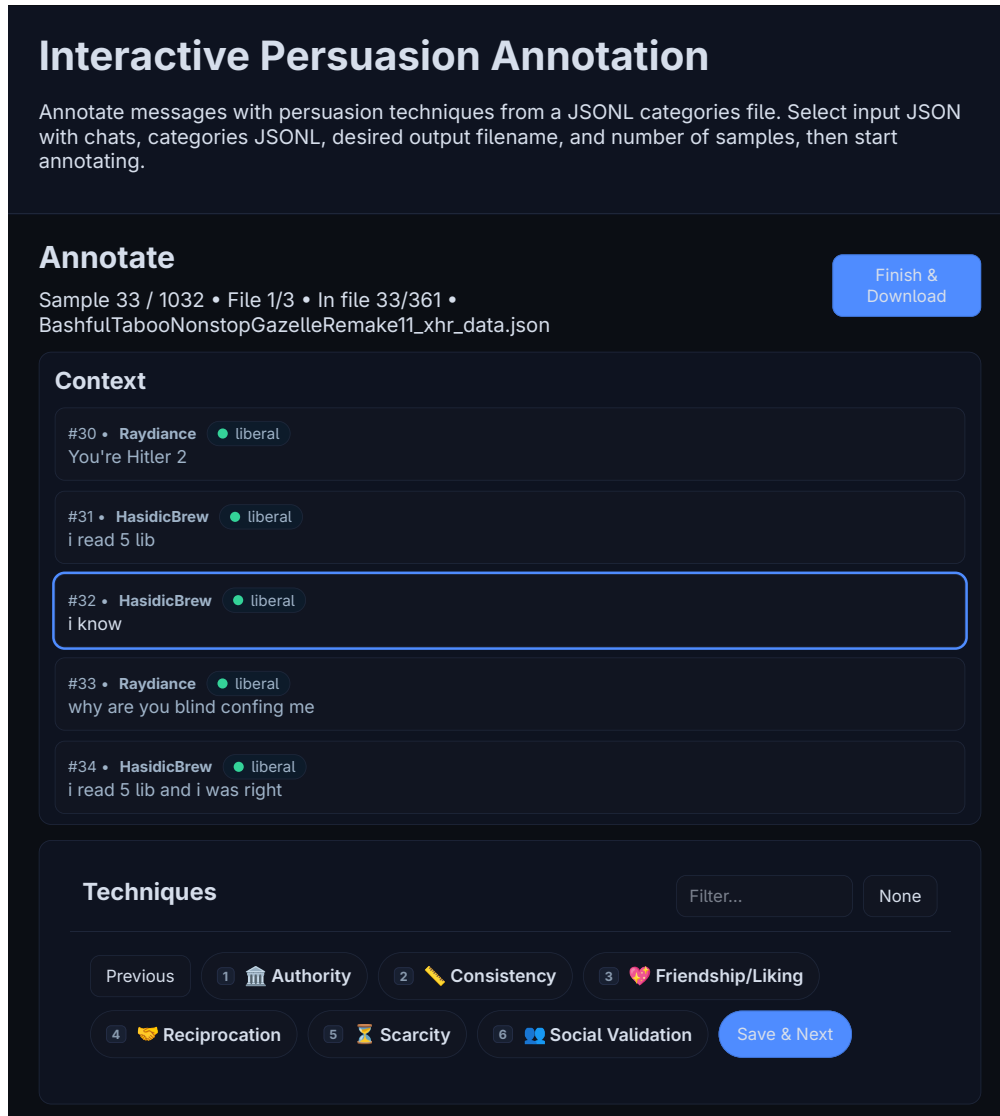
Interactive Persuasion Annotation

Annotate messages with persuasion techniques from a JSONL categories file. Select input JSON with chats, categories JSONL, desired output filename, and number of samples, then start annotating.

Annotate

Finish & Download

Sample 33 / 1032 • File 1/3 • In file 33/361 • BashfulTabooNonstopGazelleRemake11_xhr_data.json

Context

#30 • Raydiance liberal
You're Hitler 2

#31 • HasidicBrew liberal
i read 5 lib

#32 • HasidicBrew liberal
i know

#33 • Raydiance liberal
why are you blind confing me

#34 • HasidicBrew liberal
i read 5 lib and i was right

Techniques

Filter...

None

Previous

1 🏛️ Authority

2 📏 Consistency

3 💖 Friendship/Liking

4 🤝 Reciprocation

5 ⏳ Scarcity

6 👥 Social Validation

Save & Next